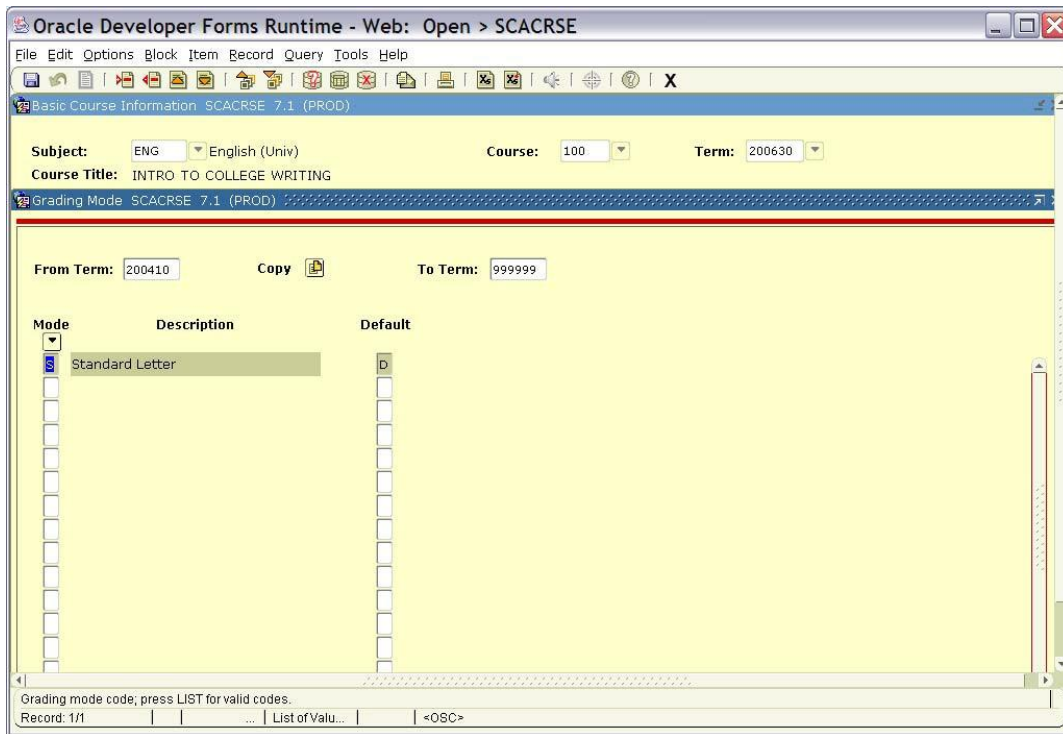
Oracle Developer Forms Runtime - Web: Open > SCACRSE

File Edit Options Block Item Record Query Tools Help

X

Basic Course Information SCACRSE 7.1 (PROD)

Subject: ENG English (Univ) Course: 100 Term: 200630

Course Title: INTRO TO COLLEGE WRITING

Grading Mode SCACRSE 7.1 (PROD)

From Term: 200410 Copy To Term: 999999

| Mode | Description | Default |
|---|---|---|
| S | Standard Letter | D |

Grading mode code; press LIST for valid codes.

Record: 1/1 | ... | List of Valu... | <OSC>